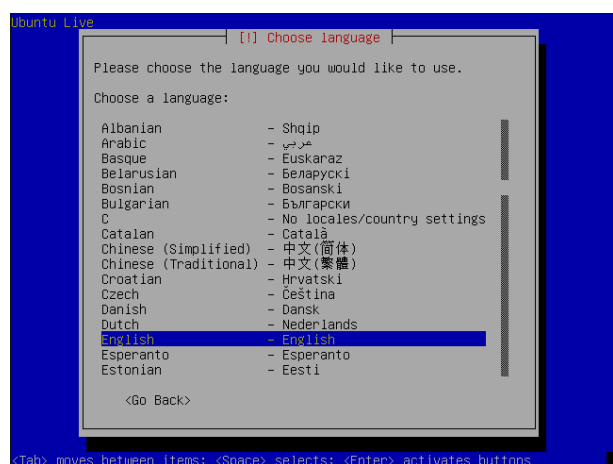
Ubuntu Live

[!] Choose language

Please choose the language you would like to use.

Choose a language:

| | |
|---|---|
| Albanian | - Shqip |
| Arabic | - عربي |
| Basque | - Euskaraz |
| Belarusian | - Беларускі |
| Bosnian | - Bosanski |
| Bulgarian | - Български |
| C | - No locales/country settings |
| Catalan | - Català |
| Chinese (Simplified) | - 中文(简体) |
| Chinese (Traditional) | - 中文(繁體) |
| Croatian | - Hrvatski |
| Czech | - Čeština |
| Danish | - Dansk |
| Dutch | - Nederlands |
| English | - English |
| Esperanto | - Esperanto |
| Estonian | - Eesti |

<Go Back>

<Tab> moves between items; <Space> selects; <Enter> activates buttons